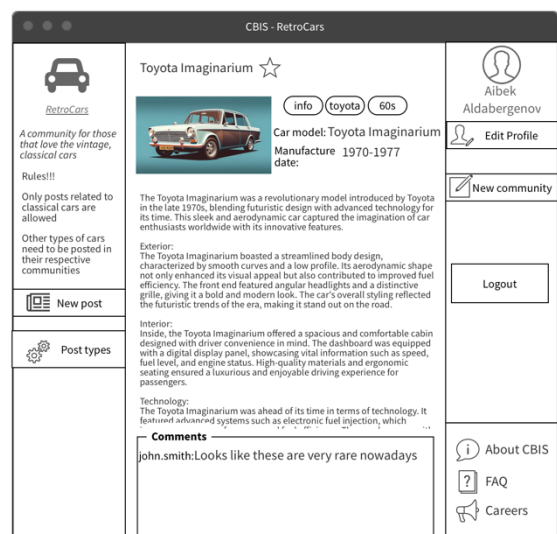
CBIS - RetroCars

RetroCars

A community for those that love the vintage, classical cars

Rules!!!

Only posts related to classical cars are allowed

Other types of cars need to be posted in their respective communities

New post

Post types

Toyota Imaginarium

info toyota 60s

Car model: Toyota Imaginarium

Manufacture date: 1970-1977

The Toyota Imaginarium was a revolutionary model introduced by Toyota in the late 1970s, blending futuristic design with advanced technology for its time. This sleek and aerodynamic car captured the imagination of car enthusiasts worldwide with its innovative features.

Exterior:
The Toyota Imaginarium boasted a streamlined body design, characterized by smooth curves and a low profile. Its aerodynamic shape not only enhanced its visual appeal but also contributed to improved fuel efficiency. The front end featured angular headlights and a distinctive grille, giving it a bold and modern look. The car's overall styling reflected the futuristic trends of the era, making it stand out on the road.

Interior:
Inside, the Toyota Imaginarium offered a spacious and comfortable cabin designed with driver convenience in mind. The dashboard was equipped with a digital display panel, showcasing vital information such as speed, fuel level, and engine status. High-quality materials and ergonomic seating ensured a luxurious and enjoyable driving experience for passengers.

Technology:
The Toyota Imaginarium was ahead of its time in terms of technology. It featured advanced systems such as electronic fuel injection, which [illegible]

Comments

john.smith:Looks like these are very rare nowadays

Aibek Aldabergenov

Edit Profile

New community

Logout

About CBIS

FAQ

Careers